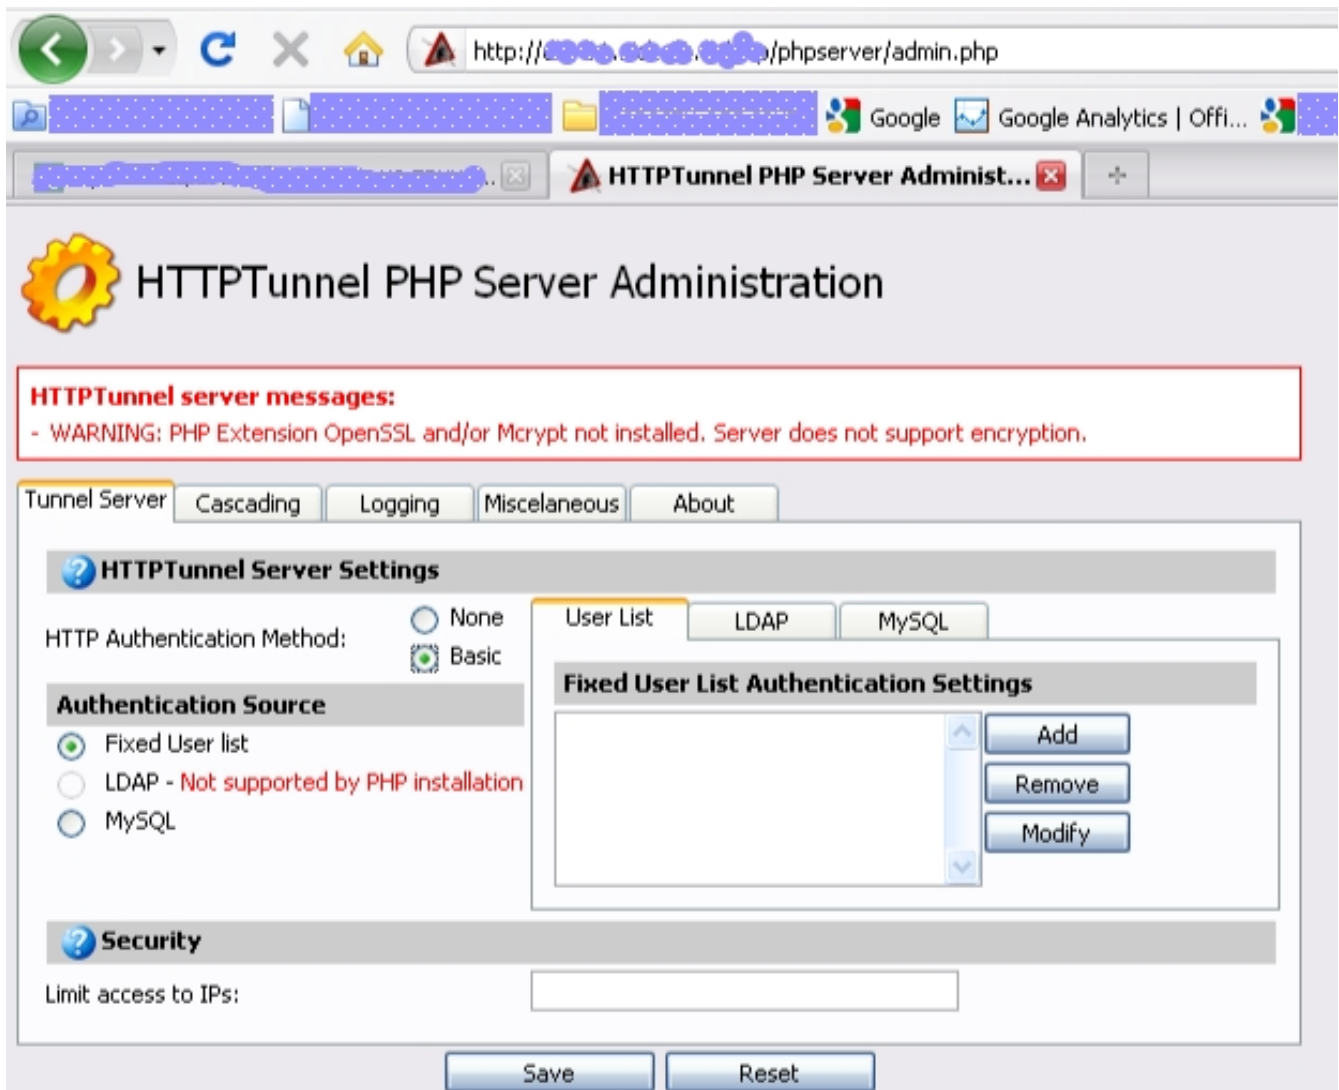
http://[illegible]/phpserver/admin.php

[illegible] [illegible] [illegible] Google Google Analytics | Offi...

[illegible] HTTPTunnel PHP Server Administ...

HTTPTunnel PHP Server Administration

HTTPTunnel server messages:
- WARNING: PHP Extension OpenSSL and/or Mcrypt not installed. Server does not support encryption.

Tunnel Server | Cascading | Logging | Miscelaneous | About

HTTPTunnel Server Settings

HTTP Authentication Method: None Basic

Authentication Source
Fixed User list
LDAP - Not supported by PHP installation
MySQL

User List | LDAP | MySQL

Fixed User List Authentication Settings

Add
Remove
Modify

Security

Limit access to IPs:

Save Reset